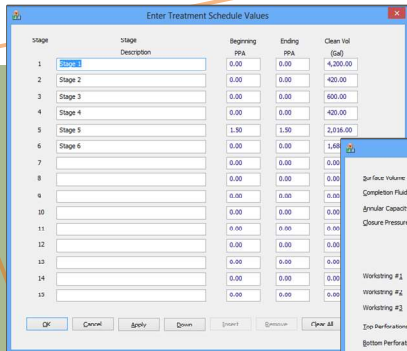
Enter Treatment Schedule Values

| Stage | Stage Description | Beginning PPA | Ending PPA | Clean Vol (Gal) |
|---|---|---|---|---|
| 1 | Stage 1 | 0.00 | 0.00 | 4,200.00 |
| 2 | Stage 2 | 0.00 | 0.00 | 420.00 |
| 3 | Stage 3 | 0.00 | 0.00 | 600.00 |
| 4 | Stage 4 | 0.00 | 0.00 | 420.00 |
| 5 | Stage 5 | 1.50 | 1.50 | 2,016.00 |
| 6 | Stage 6 | 0.00 | 0.00 | 1,68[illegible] |
| 7 | | 0.00 | 0.00 | 0.00 |
| 8 | | 0.00 | 0.00 | 0.00 |
| 9 | | 0.00 | 0.00 | 0.00 |
| 10 | | 0.00 | 0.00 | 0.00 |
| 11 | | 0.00 | 0.00 | 0.00 |
| 12 | | 0.00 | 0.00 | 0.00 |
| 13 | | 0.00 | 0.00 | 0.00 |
| 14 | | 0.00 | 0.00 | 0.00 |
| 15 | | 0.00 | 0.00 | 0.00 |

OK Cancel Apply Down Insert Remove Clear All

Surface Volume
Completion Fluid
Annular Capacit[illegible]
Closure Pressure
Workstring #1
Workstring #2
Workstring #3
Top Perforation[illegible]
Bottom Perforat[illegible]